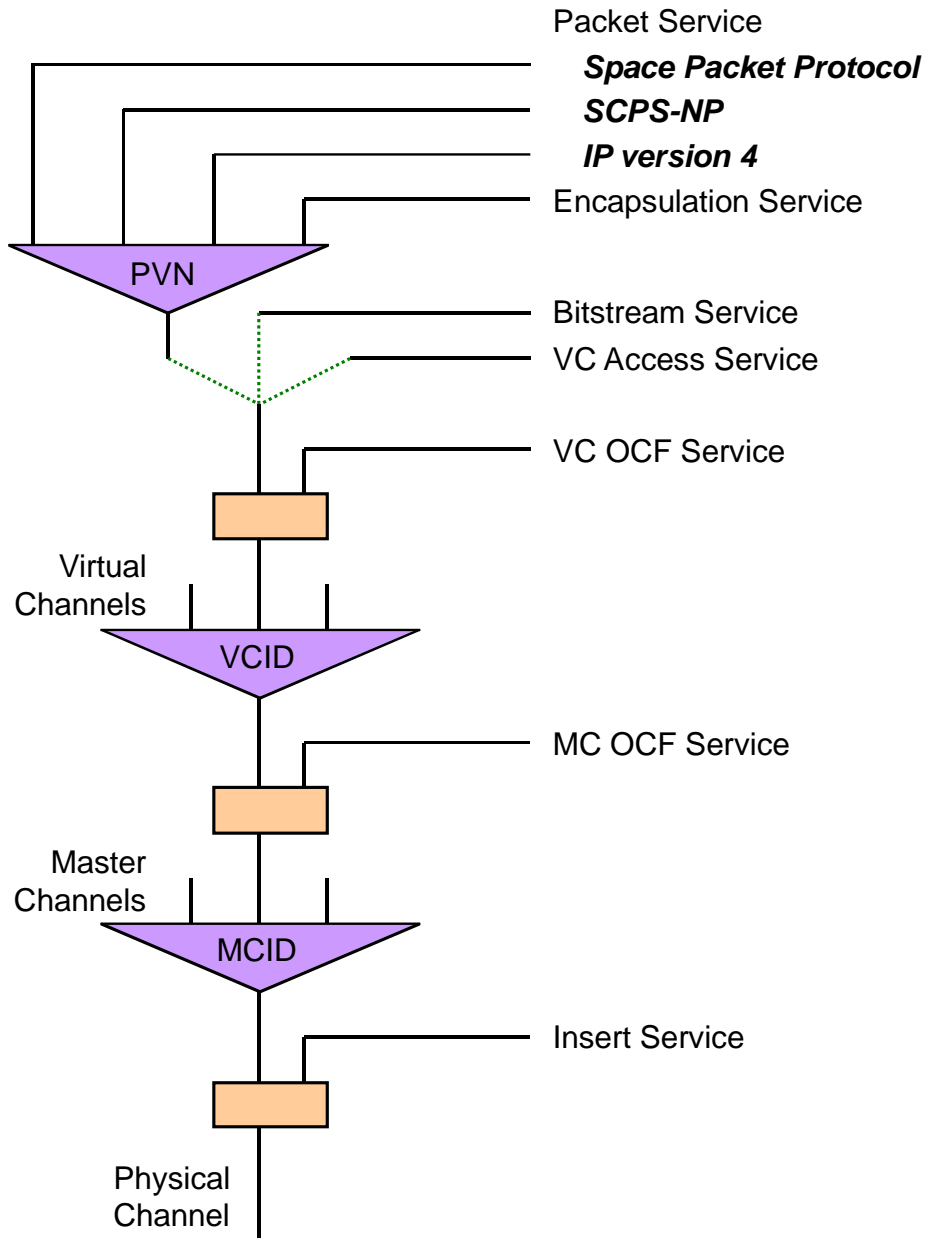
Packet Service
Space Packet Protocol
SCPS-NP
IP version 4
Encapsulation Service
PVN
Bitstream Service
VC Access Service
VC OCF Service
Virtual Channels
VCID
MC OCF Service
Master Channels
MCID
Insert Service
Physical Channel